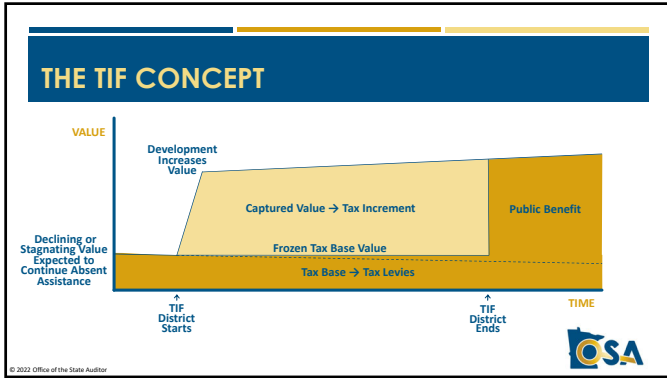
THE TIF CONCEPT

VALUE

Development Increases Value

Captured Value → Tax Increment

Public Benefit

Declining or Stagnating Value Expected to Continue Absent Assistance

Frozen Tax Base Value

Tax Base → Tax Levies

TIME

TIF District Starts

TIF District Ends

OSA

© 2022 Office of the State Auditor